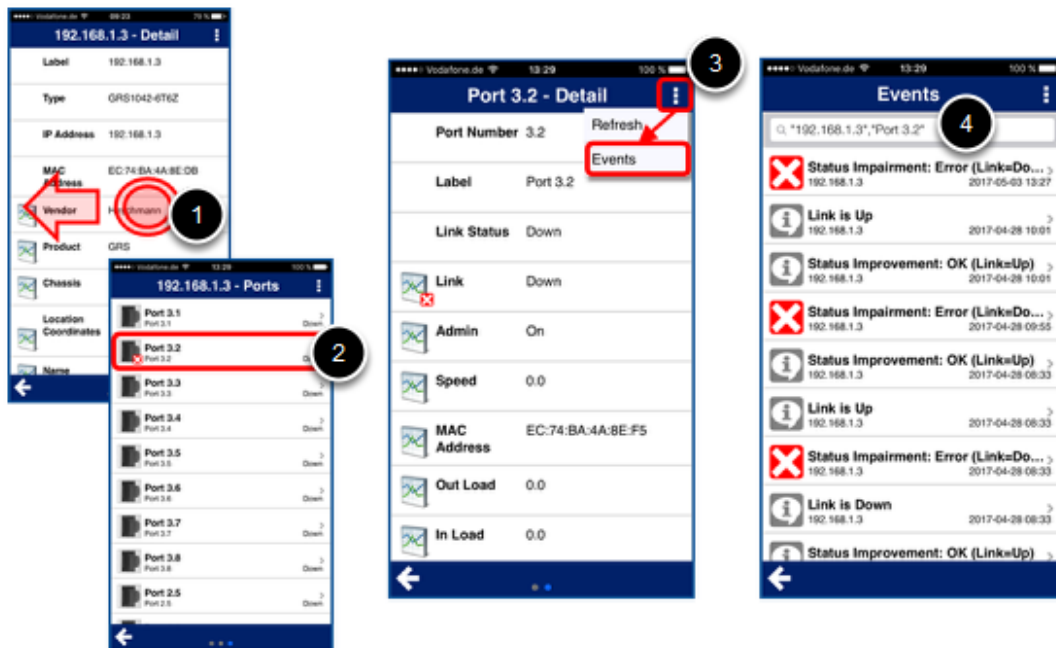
Vodafone.de 09:23 79 %

192.168.1.3 - Detail

Label 192.168.1.3

Type GRS1042-6T6Z

IP Address 192.168.1.3

MAC Address EC:74:BA:4A:8E:DB

Vendor Hirschmann

1

Product GRS

Chassis

Location Coordinates

Name

Vodafone.de 13:29 100 %

192.168.1.3 - Ports

Port 3.1
Port 3.1 Down

Port 3.2
Port 3.2 Down

2

Port 3.3
Port 3.3 Down

Port 3.4
Port 3.4 Down

Port 3.5
Port 3.5 Down

Port 3.6
Port 3.6 Down

Port 3.7
Port 3.7 Down

Port 3.8
Port 3.8 Down

Port 2.5
Port 2.5 Down

Vodafone.de 13:29 100 %

Port 3.2 - Detail

3

Port Number 3.2

Refresh

Events

Label Port 3.2

Link Status Down

Link Down

Admin On

Speed 0.0

MAC Address EC:74:BA:4A:8E:F5

Out Load 0.0

In Load 0.0

Vodafone.de 13:29 100 %

Events

"192.168.1.3","Port 3.2"

4

Status Impairment: Error (Link=Do...
192.168.1.3 2017-05-03 13:27

Link is Up
192.168.1.3 2017-04-28 10:01

Status Improvement: OK (Link=Up)
192.168.1.3 2017-04-28 10:01

Status Impairment: Error (Link=Do...
192.168.1.3 2017-04-28 09:55

Status Improvement: OK (Link=Up)
192.168.1.3 2017-04-28 08:33

Link is Up
192.168.1.3 2017-04-28 08:33

Status Impairment: Error (Link=Do...
192.168.1.3 2017-04-28 08:33

Link is Down
192.168.1.3 2017-04-28 08:33

Status Improvement: OK (Link=Up)